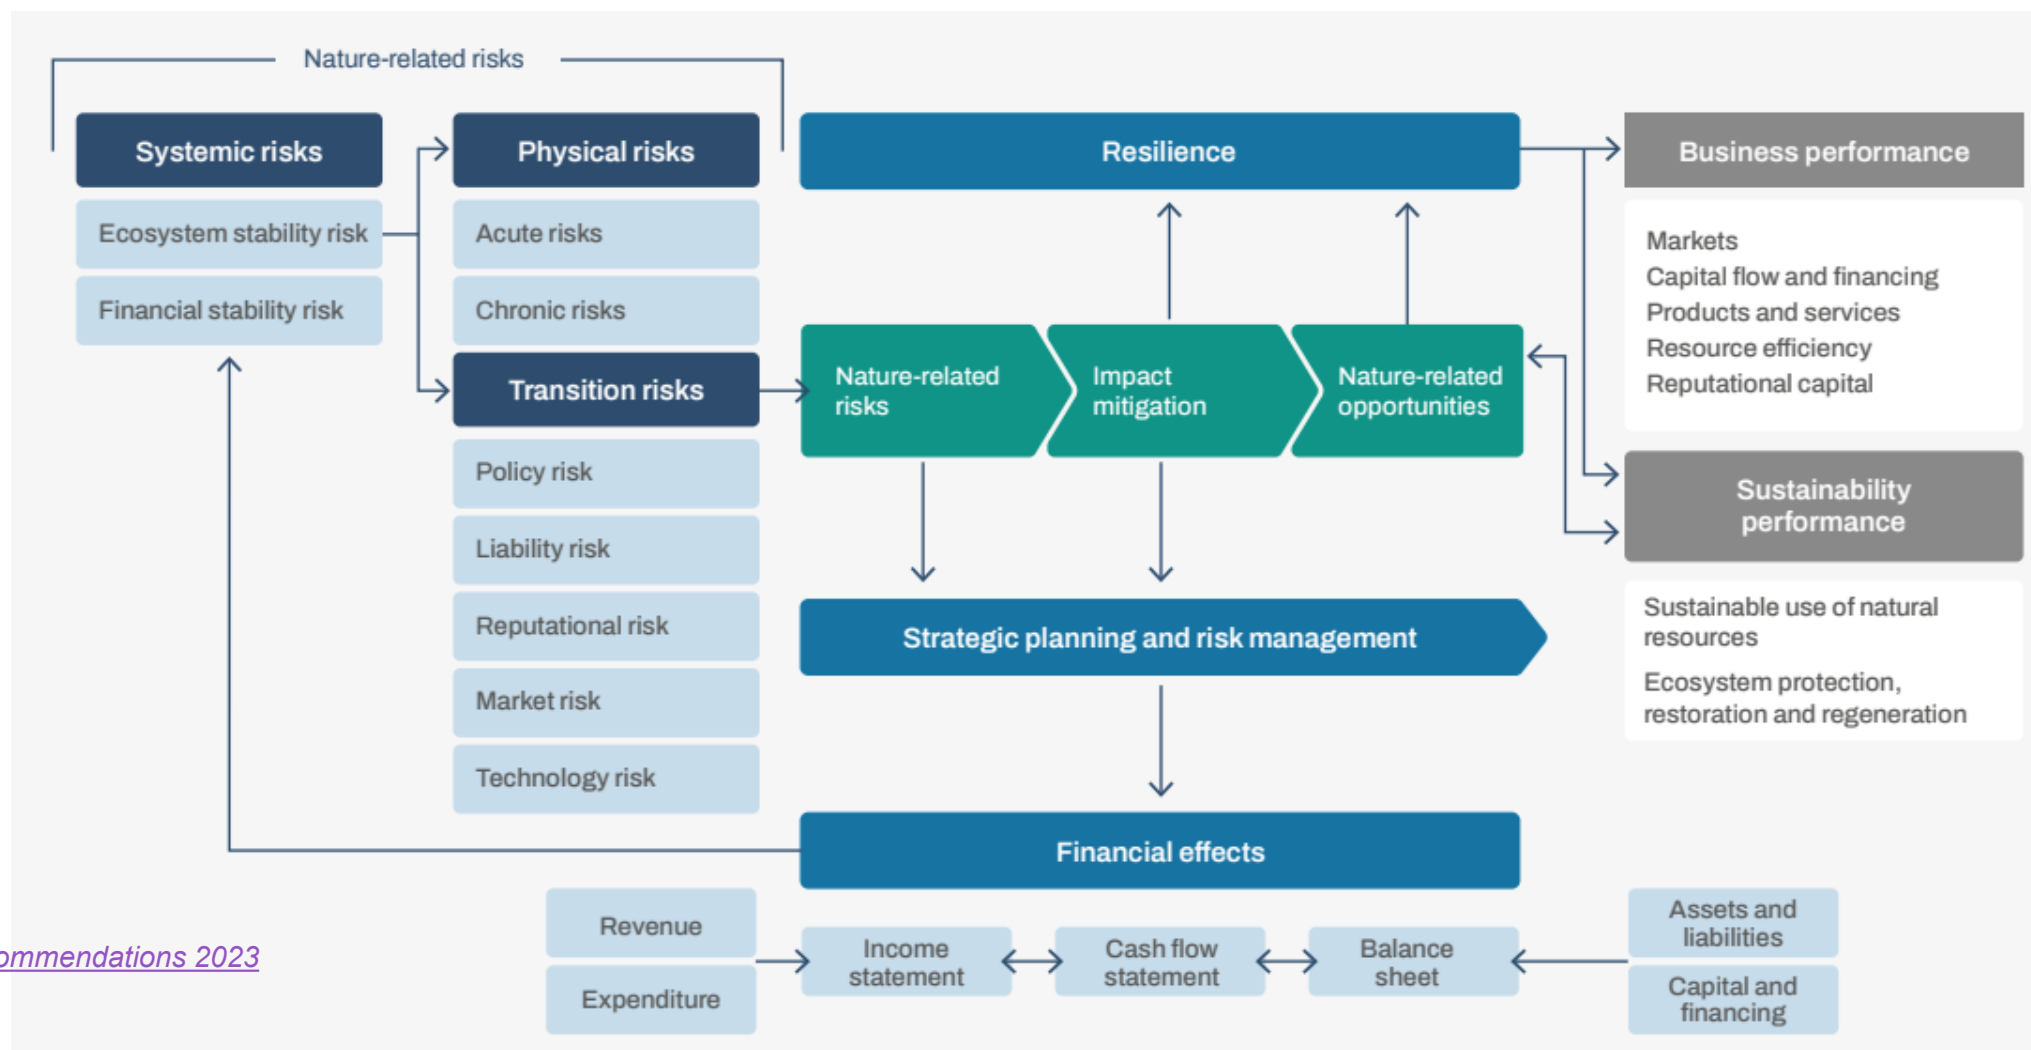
Nature-related risks

Systemic risks

Ecosystem stability risk

Financial stability risk

Physical risks

Acute risks

Chronic risks

Transition risks

Policy risk

Liability risk

Reputational risk

Market risk

Technology risk

Resilience

Nature-related risks

Impact mitigation

Nature-related opportunities

Strategic planning and risk management

Financial effects

Business performance

Markets
Capital flow and financing
Products and services
Resource efficiency
Reputational capital

Sustainability performance

Sustainable use of natural resources

Ecosystem protection, restoration and regeneration

Revenue

Expenditure

Income statement

Cash flow statement

Balance sheet

Assets and liabilities

Capital and financing

ommendations 2023